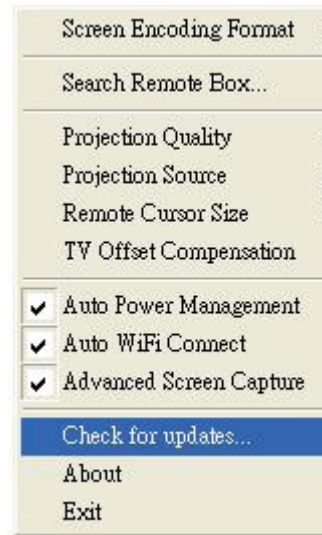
Screen Encoding Format

Search Remote Box...

Projection Quality
Projection Source
Remote Cursor Size
TV Offset Compensation

✔ Auto Power Management
✔ Auto WiFi Connect
✔ Advanced Screen Capture

Check for updates...
About
Exit